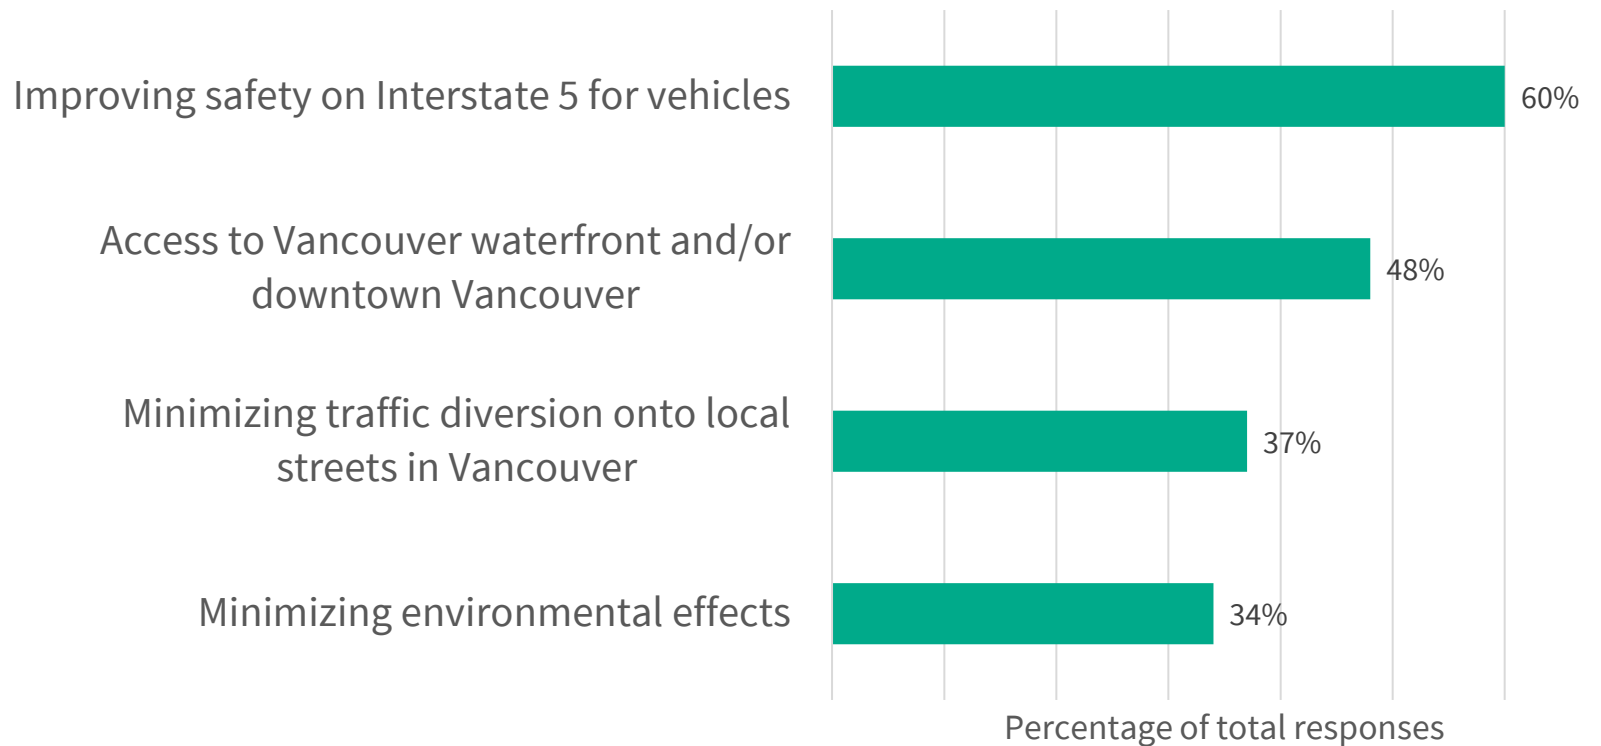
Improving safety on Interstate 5 for vehicles
60%

Access to Vancouver waterfront and/or downtown Vancouver
48%

Minimizing traffic diversion onto local streets in Vancouver
37%

Minimizing environmental effects
34%

Percentage of total responses